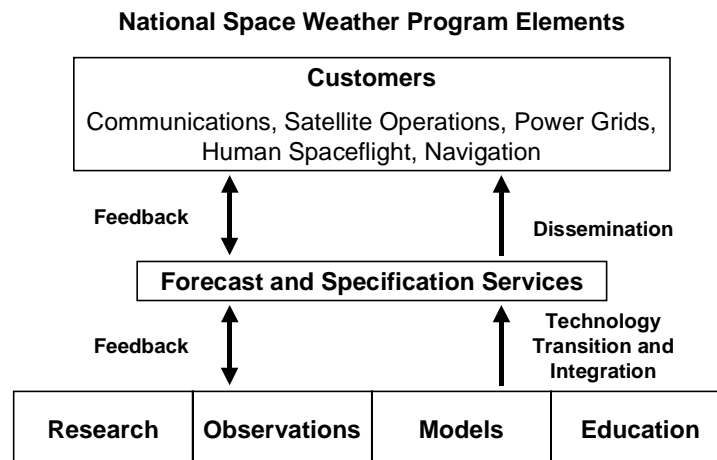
National Space Weather Program Elements

Customers

Communications, Satellite Operations, Power Grids, Human Spaceflight, Navigation

Feedback

Dissemination

Forecast and Specification Services

Feedback

Technology Transition and Integration

| Research | Observations | Models | Education |
|---|---|---|---|